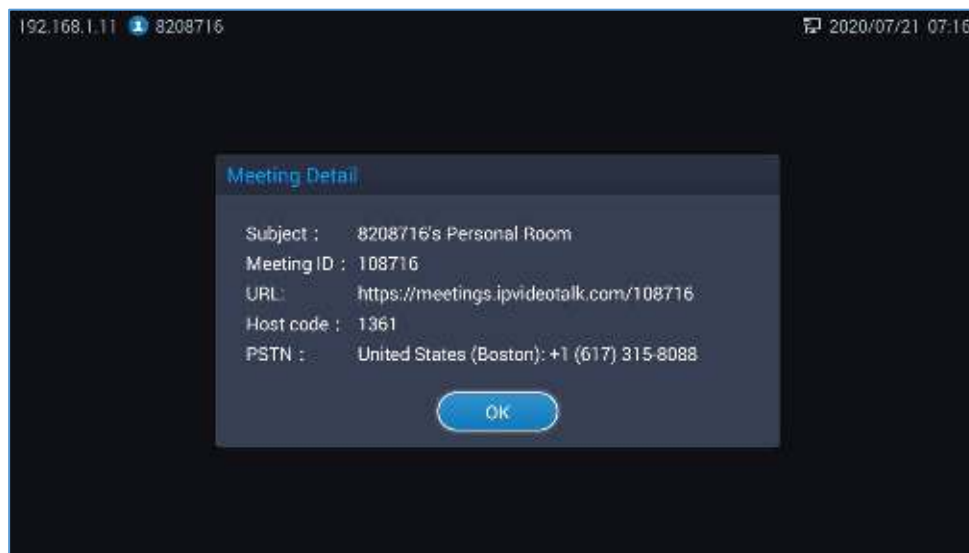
192.168.1.11 8208716

2020/07/21 07:16

Meeting Detail

Subject : 8208716's Personal Room
Meeting ID : 108716
URL: https://meetings.ipvideotalk.com/108716
Host code : 1361
PSTN : United States (Boston): +1 (617) 315-8088

OK